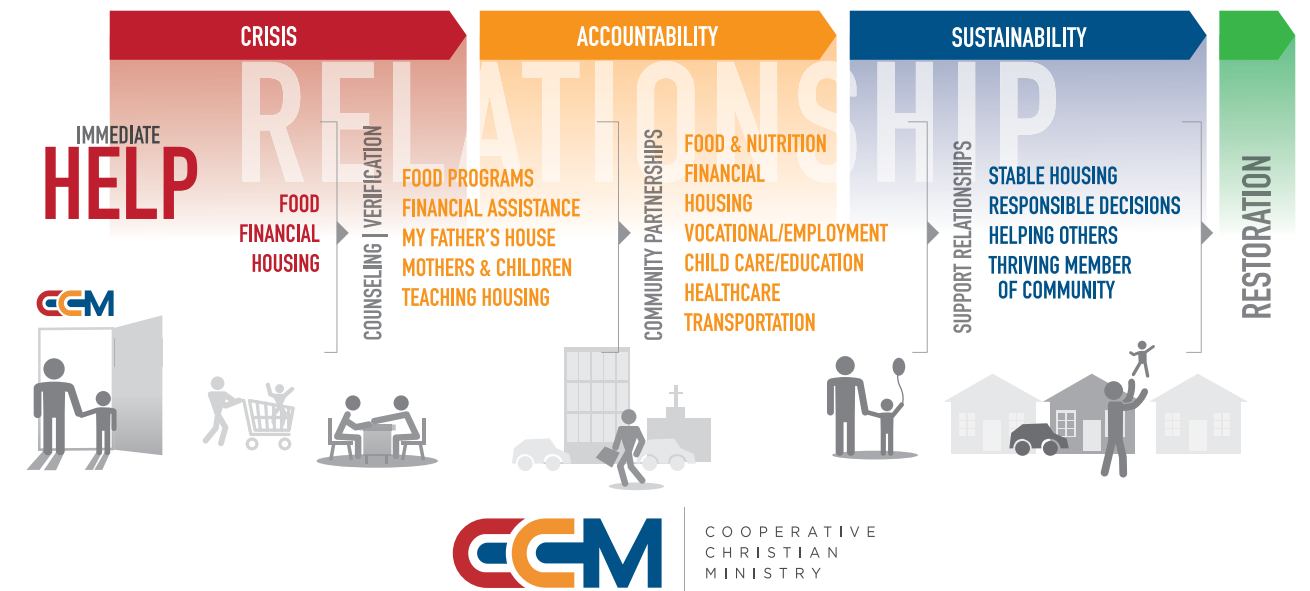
CRISIS

ACCOUNTABILITY

SUSTAINABILITY

RELATIONSHIP

IMMEDIATE
HELP

FOOD
FINANCIAL
HOUSING

COUNSELING | VERIFICATION

FOOD PROGRAMS
FINANCIAL ASSISTANCE
MY FATHER'S HOUSE
MOTHERS & CHILDREN
TEACHING HOUSING

COMMUNITY PARTNERSHIPS

FOOD & NUTRITION
FINANCIAL
HOUSING
VOCATIONAL/EMPLOYMENT
CHILD CARE/EDUCATION
HEALTHCARE
TRANSPORTATION

SUPPORT RELATIONSHIPS

STABLE HOUSING
RESPONSIBLE DECISIONS
HELPING OTHERS
THRIVING MEMBER OF COMMUNITY

RESTORATION

CCM

CCM
COOPERATIVE
CHRISTIAN
MINISTRY